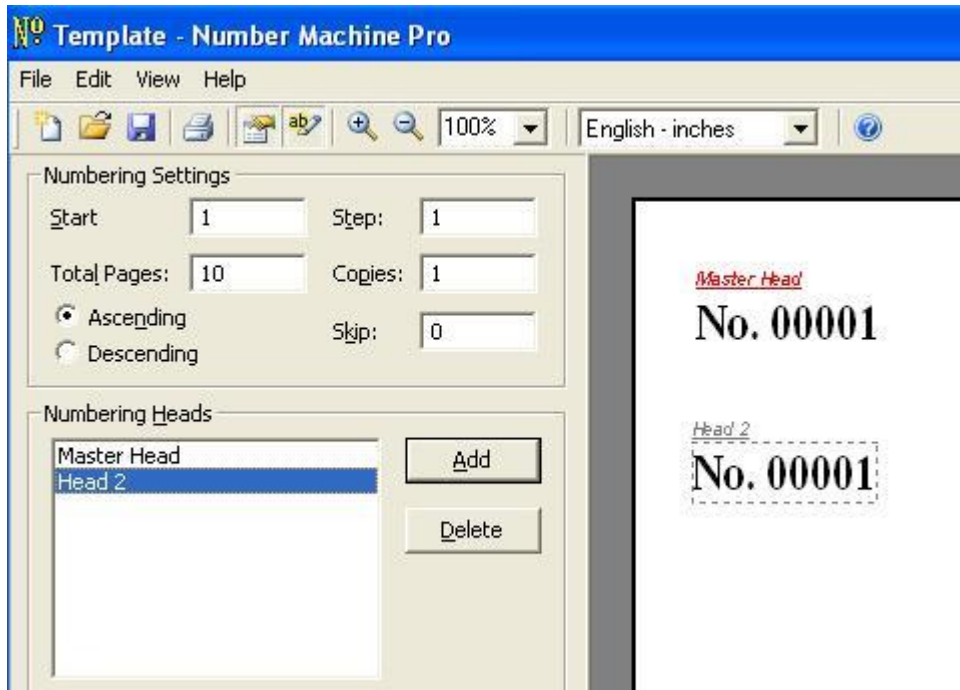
№ Template - Number Machine Pro

File Edit View Help

100%

English - inches

Numbering Settings

Start 1

Step: 1

Total Pages: 10

Copies: 1

Ascending

Descending

Skip: 0

Numbering Heads

Master Head

Head 2

Add

Delete

Master Head

No. 00001

Head 2

No. 00001